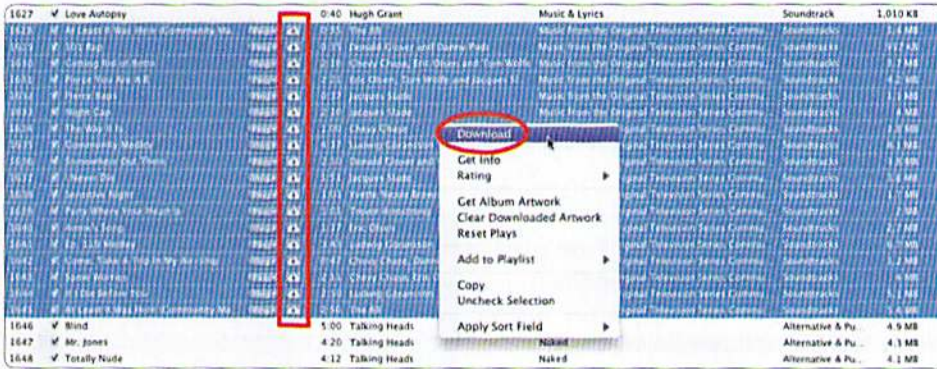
| | | | | | | |
|---|---|---|---|---|---|---|
| 1627 | ✔ Love Autopsy | 0:40 | Hugh Grant | Music & Lyrics | Soundtrack | 1,010 KB |
| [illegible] | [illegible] | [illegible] | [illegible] | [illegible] | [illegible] | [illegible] |
| 1646 | ✔ Blind | 5:00 | Talking Heads | | Alternative & Pu... | 4.9 MB |
| 1647 | ✔ Mr. Jones | 4:20 | Talking Heads | Naked | Alternative & Pu... | 4.3 MB |
| 1648 | ✔ Totally Nude | 4:12 | Talking Heads | Naked | Alternative & Pu... | 4.1 MB |

Download
Get Info
Rating
Get Album Artwork
Clear Downloaded Artwork
Reset Plays
Add to Playlist
Copy
Uncheck Selection
Apply Sort Field